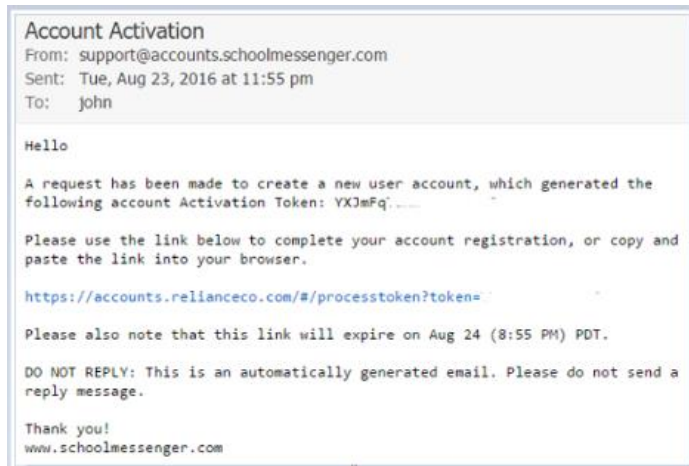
Account Activation
From: support@accounts.schoolmessenger.com
Sent: Tue, Aug 23, 2016 at 11:55 pm
To: john

Hello

A request has been made to create a new user account, which generated the following account Activation Token: YXJmFq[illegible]

Please use the link below to complete your account registration, or copy and paste the link into your browser.

https://accounts.relianceco.com/#/processtoken?token=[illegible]

Please also note that this link will expire on Aug 24 (8:55 PM) PDT.

DO NOT REPLY: This is an automatically generated email. Please do not send a reply message.

Thank you!
www.schoolmessenger.com